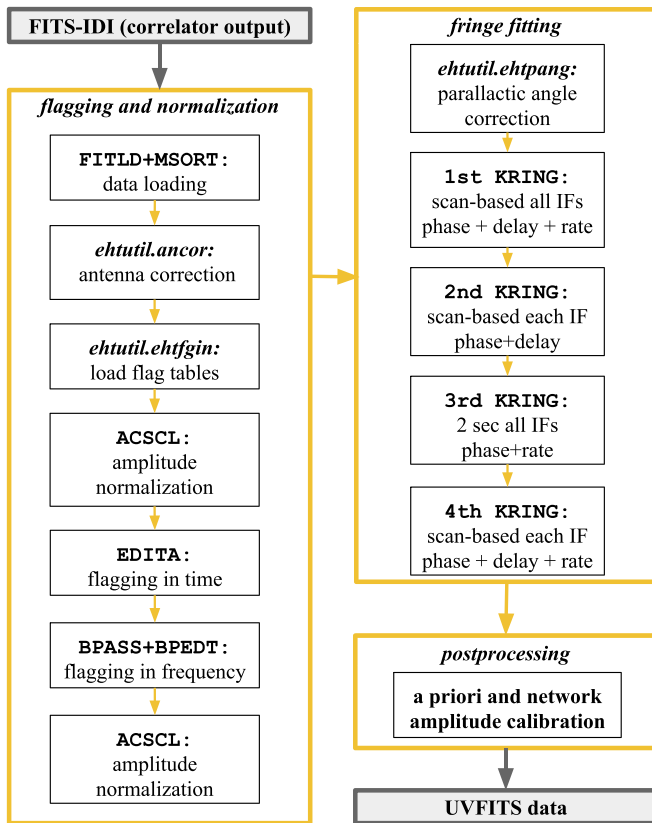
FITS-IDI (correlator output)

flagging and normalization

FITLD+MSORT:
data loading

ehtutil.ancor:
antenna correction

ehtutil.ehtfgin:
load flag tables

ACSCL:
amplitude normalization

EDITA:
flagging in time

BPASS+BPEDT:
flagging in frequency

ACSCL:
amplitude normalization

fringe fitting

ehtutil.ehtpang:
parallactic angle correction

1st KRING:
scan-based all IFs
phase + delay + rate

2nd KRING:
scan-based each IF
phase+delay

3rd KRING:
2 sec all IFs
phase+rate

4th KRING:
scan-based each IF
phase + delay + rate

postprocessing

a priori and network amplitude calibration

UVFITS data